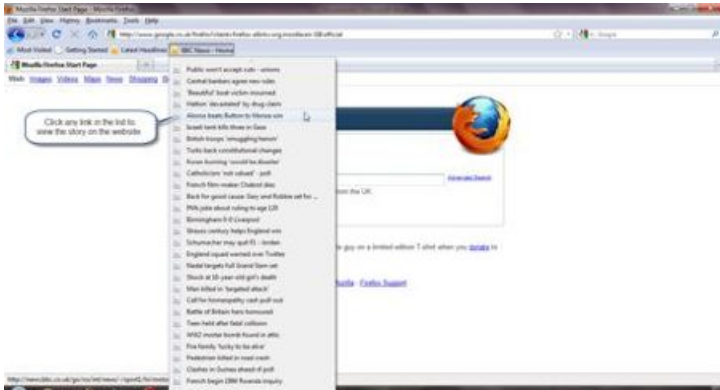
Mozilla Firefox Start Page - Mozilla Firefox

File Edit View History Bookmarks Tools Help

http://www.google.co.uk/firefox?client=firefox-a&rls=org.mozilla:en-GB:official

Most Visited Getting Started Latest Headlines BBC News - Home

Mozilla Firefox Start Page

Web Images Videos Maps News Shopping

Click any link in the list to view the story on the website

Public won't accept cuts - unions
Central bankers agree new rules
'Beautiful' boat victim mourned
Hatton 'devastated' by drug claim
Alonso beats Button to Monza win
Israeli tank kills three in Gaza
British troops 'smuggling heroin'
Turks back constitutional changes
Koran burning 'could be disaster'
Catholicism 'not valued' - poll
French film-maker Chabrol dies
Back for good cause: Gary and Robbie set for ...
PM's jobs about ruling to age 120
Birmingham 0-0 Liverpool
Strauss century helps England win
Schumacher may quit F1 - Jordan
England squad warned over Twitter
Nadal targets full Grand Slam set
Shock at 18-year-old girl's death
Man killed in 'targeted attack'
Call for homeopathy cash pull-out
Battle of Britain hero honoured
Teen held after fatal collision
WW2 mortar bomb found in attic
Five family 'lucky to be alive'
Pedestrian killed in road crash
Clashes in Guinea ahead of poll
French begin 1994 Rwanda inquiry

Advanced Search

from the UK

guy on a limited edition T-shirt when you donate to

Mozilla · Firefox Support

http://news.bbc.co.uk/go/rss/-/int/news/-/sport2/hi/motorsport/